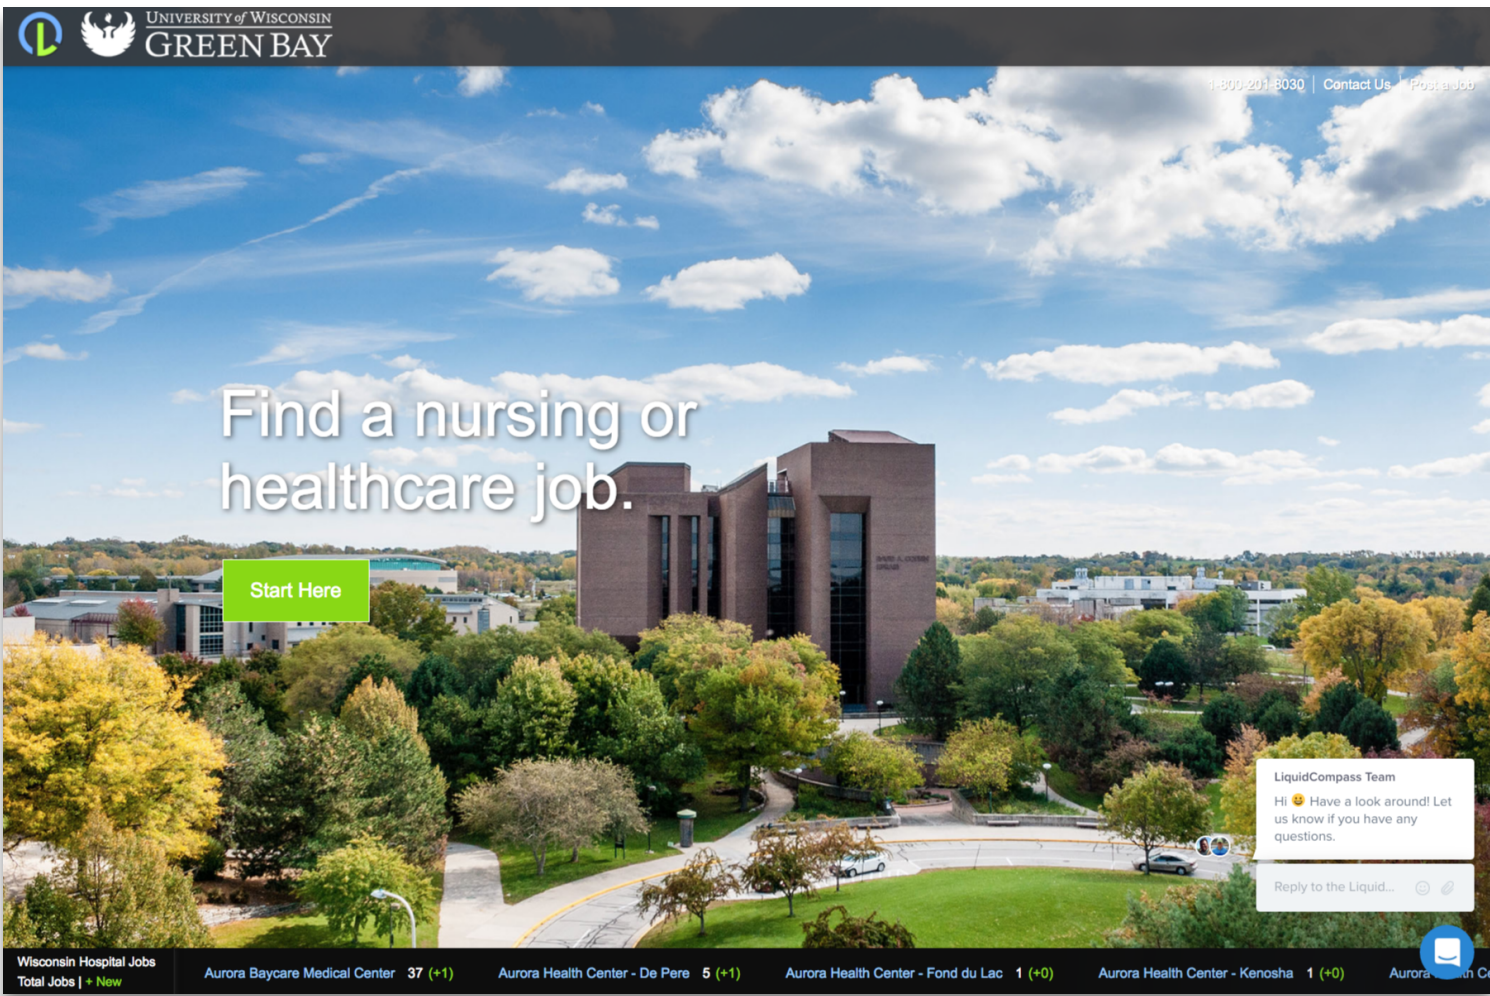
UNIVERSITY of WISCONSIN
GREEN BAY

1-800-201-8030 | Contact Us | Post a Job

Find a nursing or healthcare job.

Start Here

LiquidCompass Team

Hi 😃 Have a look around! Let us know if you have any questions.

Reply to the Liquid...

Wisconsin Hospital Jobs
Total Jobs | + New

Aurora Baycare Medical Center 37 (+1)

Aurora Health Center - De Pere 5 (+1)

Aurora Health Center - Fond du Lac 1 (+0)

Aurora Health Center - Kenosha 1 (+0)

Aurora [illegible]h C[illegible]